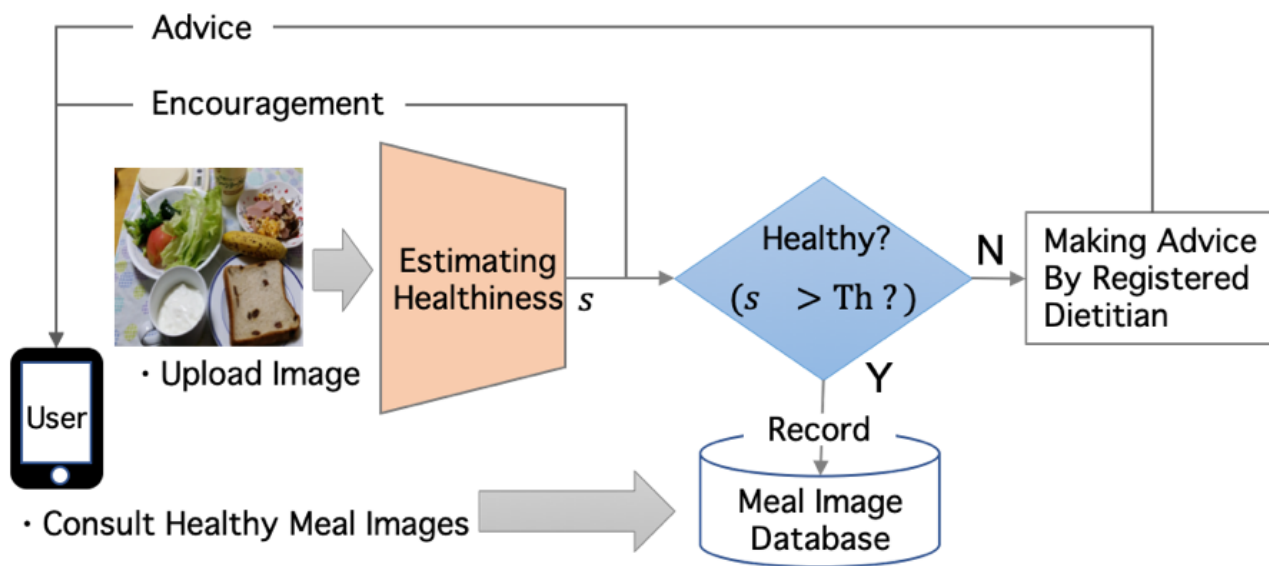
Advice

Encouragement

Estimating Healthiness $s$

Healthy?

$(s > \mathrm{Th}\,?)$

N

Making Advice By Registered Dietitian

Y

・Upload Image

User

Record

Meal Image Database

・Consult Healthy Meal Images